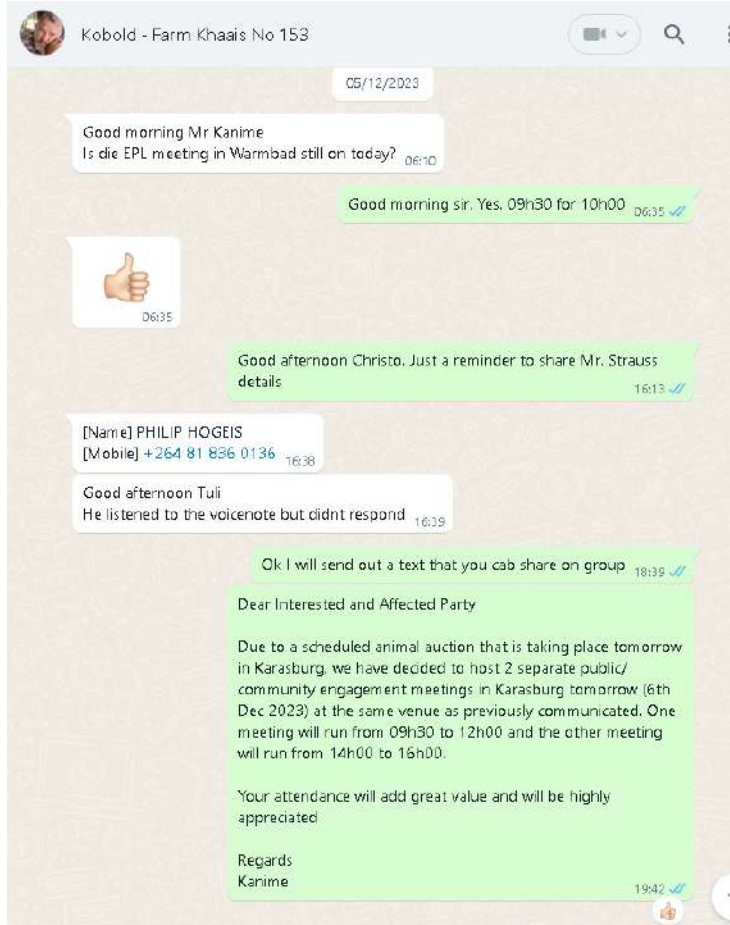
Kobold - Farm Khaais No 153

05/12/2023

Good morning Mr Kanime
Is die EPL meeting in Warmbad still on today? 06:10

Good morning sir. Yes. 09h30 for 10h00 06:35

06:35

Good afternoon Christo. Just a reminder to share Mr. Strauss details 16:13

[Name] PHILIP HOGEIS
[Mobile] +264 81 836 0136 16:38

Good afternoon Tuli
He listened to the voicenote but didnt respond 16:39

Ok I will send out a text that you cab share on group 18:39

Dear Interested and Affected Party

Due to a scheduled animal auction that is taking place tomorrow in Karasburg, we have decided to host 2 separate public/ community engagement meetings in Karasburg tomorrow (6th Dec 2023) at the same venue as previously communicated. One meeting will run from 09h30 to 12h00 and the other meeting will run from 14h00 to 16h00.

Your attendance will add great value and will be highly appreciated

Regards
Kanime 19:42